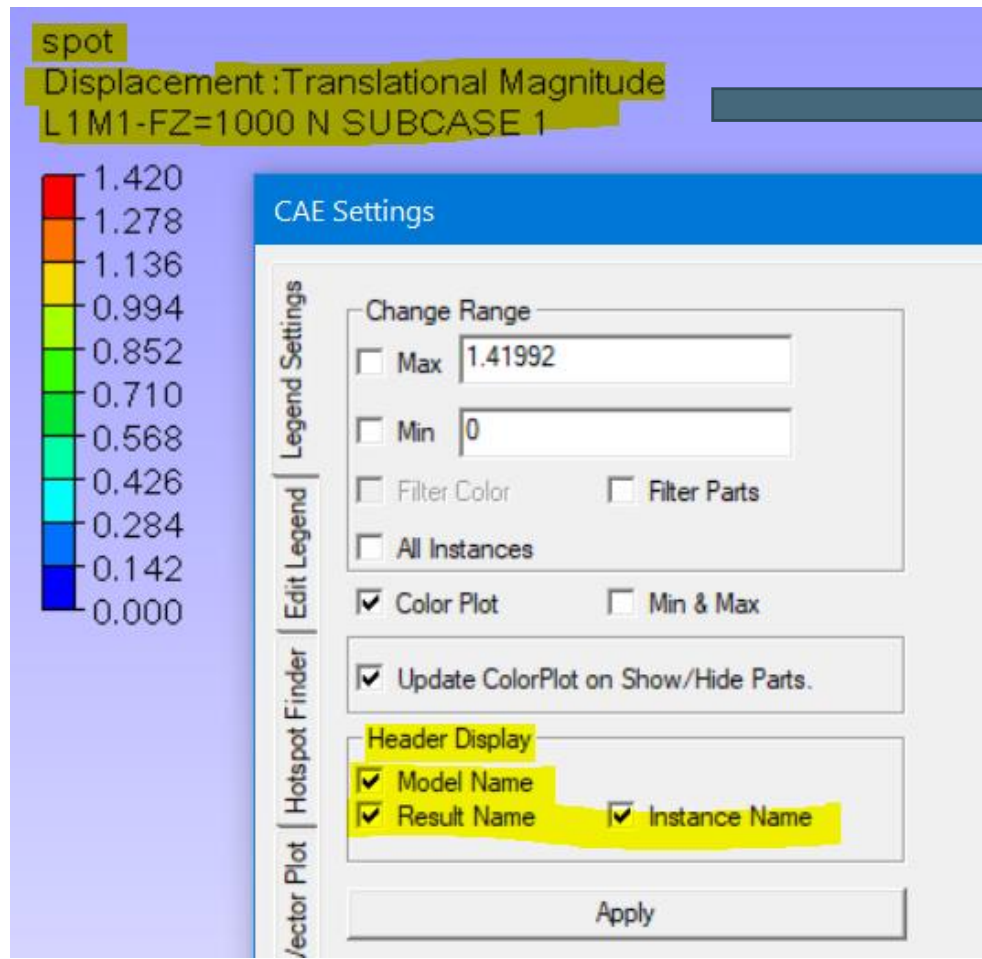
spot
Displacement:Translational Magnitude
L1M1-FZ=1000 N SUBCASE 1

1.420
1.278
1.136
0.994
0.852
0.710
0.568
0.426
0.284
0.142
0.000

CAE Settings

Legend Settings
Edit Legend
Hotspot Finder
Vector Plot

Change Range
Max 1.41992
Min 0
Filter Color
Filter Parts
All Instances
Color Plot
Min & Max
Update ColorPlot on Show/Hide Parts.
Header Display
Model Name
Result Name
Instance Name
Apply